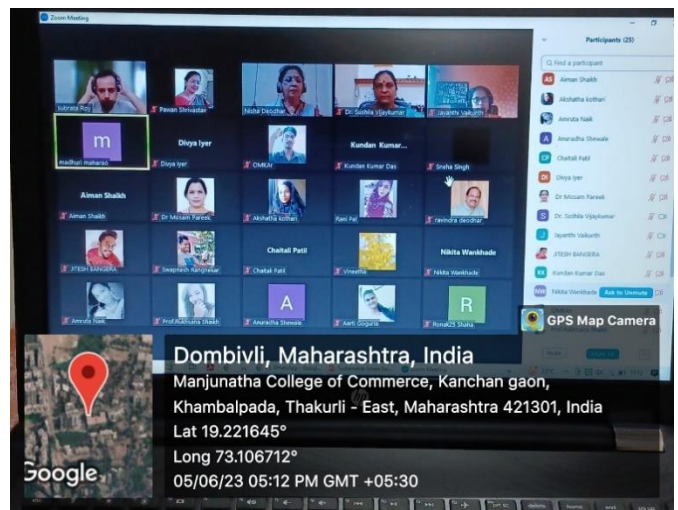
Zoom Meeting

Subrata Roy
Pawan Shrivastav
Nisha Deodhar
Dr Sushila Vijaykumar
Jayanthi Vaikunth
m
madhuri maharao
Divya Iyer
Divya Iyer
OMKAr
Kundan Kumar...
Kundan Kumar Das
Sneha Singh
Aiman Shaikh
Aiman Shaikh
Dr Mosam Pareek
Akshatha kothari
Rani Pal
ravindra deodhar
JITESH BANGERA
Swapnesh Rangnekar
Chaitali Patil
Chaitali Patil
Vineetha
Nikita Wankhade
Nikita Wankhade
Amruta Naik
Prof.Rukhsana Shaikh
A
Anuradha Shewale
Aarti Gogurla
R
Ronak25 Shaha

Participants (25)
Find a participant
AS Aiman Shaikh
Akshatha kothari
Amruta Naik
A Anuradha Shewale
CP Chaitali Patil
DI Divya Iyer
Dr Mosam Pareek
S Dr. Sushila Vijaykumar
J Jayanthi Vaikunth
JITESH BANGERA
KK Kundan Kumar Das
NW Nikita Wankhade Ask to Unmute

GPS Map Camera

Dombivli, Maharashtra, India
Manjunatha College of Commerce, Kanchan gaon, Khambalpada, Thakurli - East, Maharashtra 421301, India
Lat 19.221645°
Long 73.106712°
05/06/23 05:12 PM GMT +05:30
Google